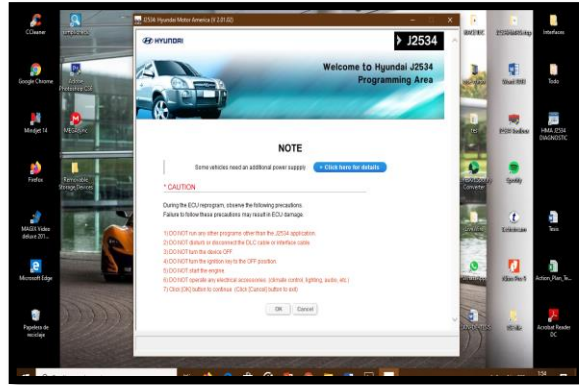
CCleaner

Google Chrome

Adobe Photoshop CS6

Mindjet 14

MEGAsync

Firefox

Removable Storage Devices

MAGIX Video deluxe 201...

Microsoft Edge

Papelera de reciclaje

J2534 Hyundai Motor America (V 2.01.02)

HYUNDAI

J2534

Welcome to Hyundai J2534 Programming Area

NOTE

Some vehicles need an additional power supply

+ Click here for details

* CAUTION

During the ECU reprogram, observe the following precautions.
Failure to follow these precautions may result in ECU damage.

1) DO NOT run any other programs other than the J2534 application.
2) DO NOT disturb or disconnect the DLC cable or interface cable.
3) DO NOT turn the device OFF.
4) DO NOT turn the ignition key to the OFF position.
5) DO NOT start the engine.
6) DO NOT operate any electrical accessories. (climate control, lighting, audio, etc.)
7) Click [OK] button to continue. (Click [Cancel] button to exit)

OK

Cancel

Spotify

Interfaces

Todo

HMA J2534 DIAGNOSTIC

Tesis

Action_Plan_Te...

Acrobat Reader DC

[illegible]